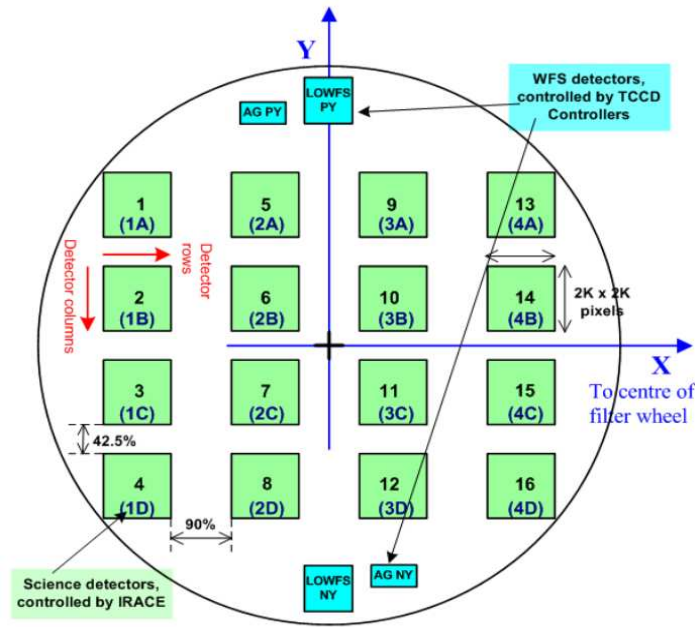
Y

LOWFS PY

AG PY

WFS detectors, controlled by TCCD Controllers

1 (1A)

5 (2A)

9 (3A)

13 (4A)

Detector rows

Detector columns

2 (1B)

6 (2B)

10 (3B)

14 (4B)

2K x 2K pixels

X

To centre of filter wheel

3 (1C)

7 (2C)

11 (3C)

15 (4C)

42.5%

4 (1D)

8 (2D)

12 (3D)

16 (4D)

90%

Science detectors, controlled by IRACE

LOWFS NY

AG NY